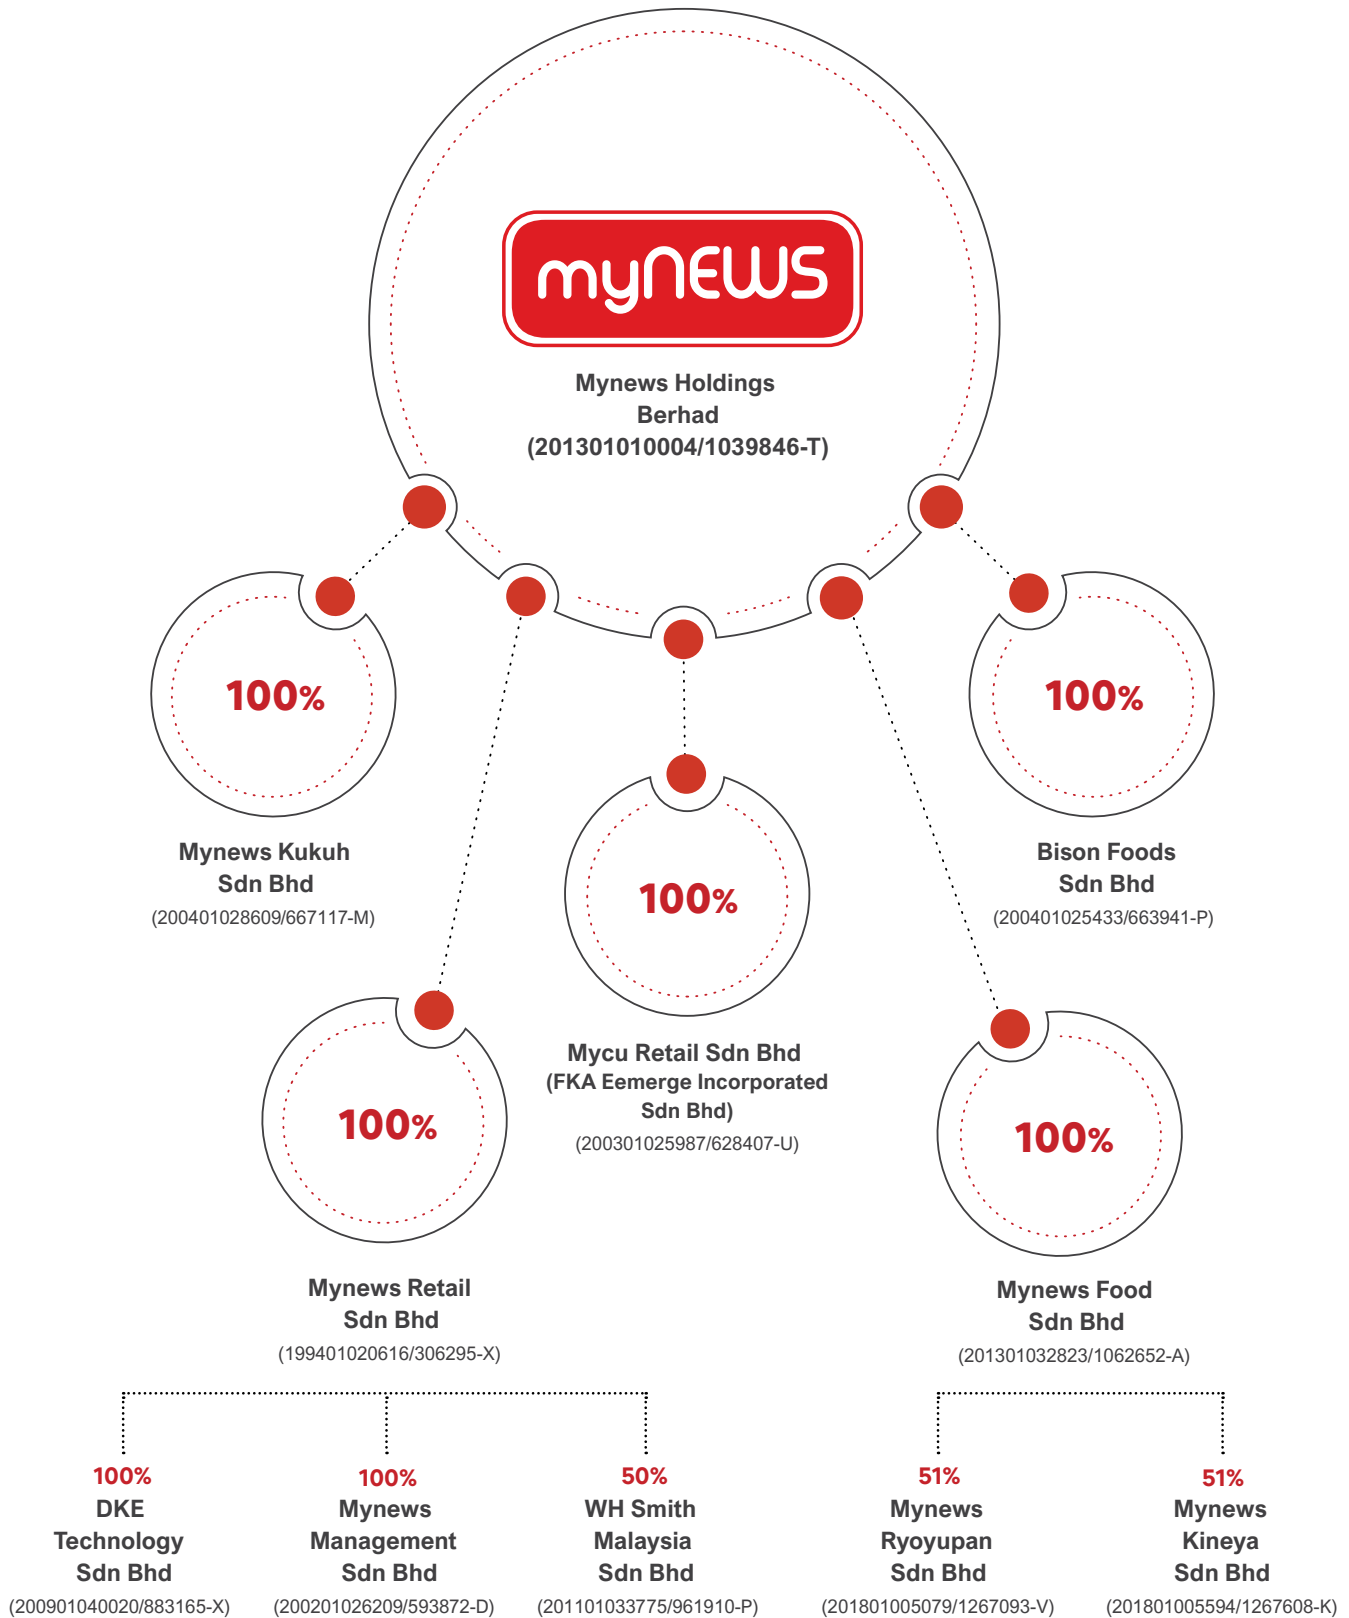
myNEWS

Mynews Holdings Berhad (201301010004/1039846-T)

100%

Mynews Kukuh Sdn Bhd (200401028609/667117-M)

100%

Mycu Retail Sdn Bhd (FKA Eemerge Incorporated Sdn Bhd) (200301025987/628407-U)

100%

Bison Foods Sdn Bhd (200401025433/663941-P)

100%

Mynews Retail Sdn Bhd (199401020616/306295-X)

100%

Mynews Food Sdn Bhd (201301032823/1062652-A)

100%
DKE Technology Sdn Bhd (200901040020/883165-X)

100%
Mynews Management Sdn Bhd (200201026209/593872-D)

50%
WH Smith Malaysia Sdn Bhd (201101033775/961910-P)

51%
Mynews Ryoyupan Sdn Bhd (201801005079/1267093-V)

51%
Mynews Kineya Sdn Bhd (201801005594/1267608-K)